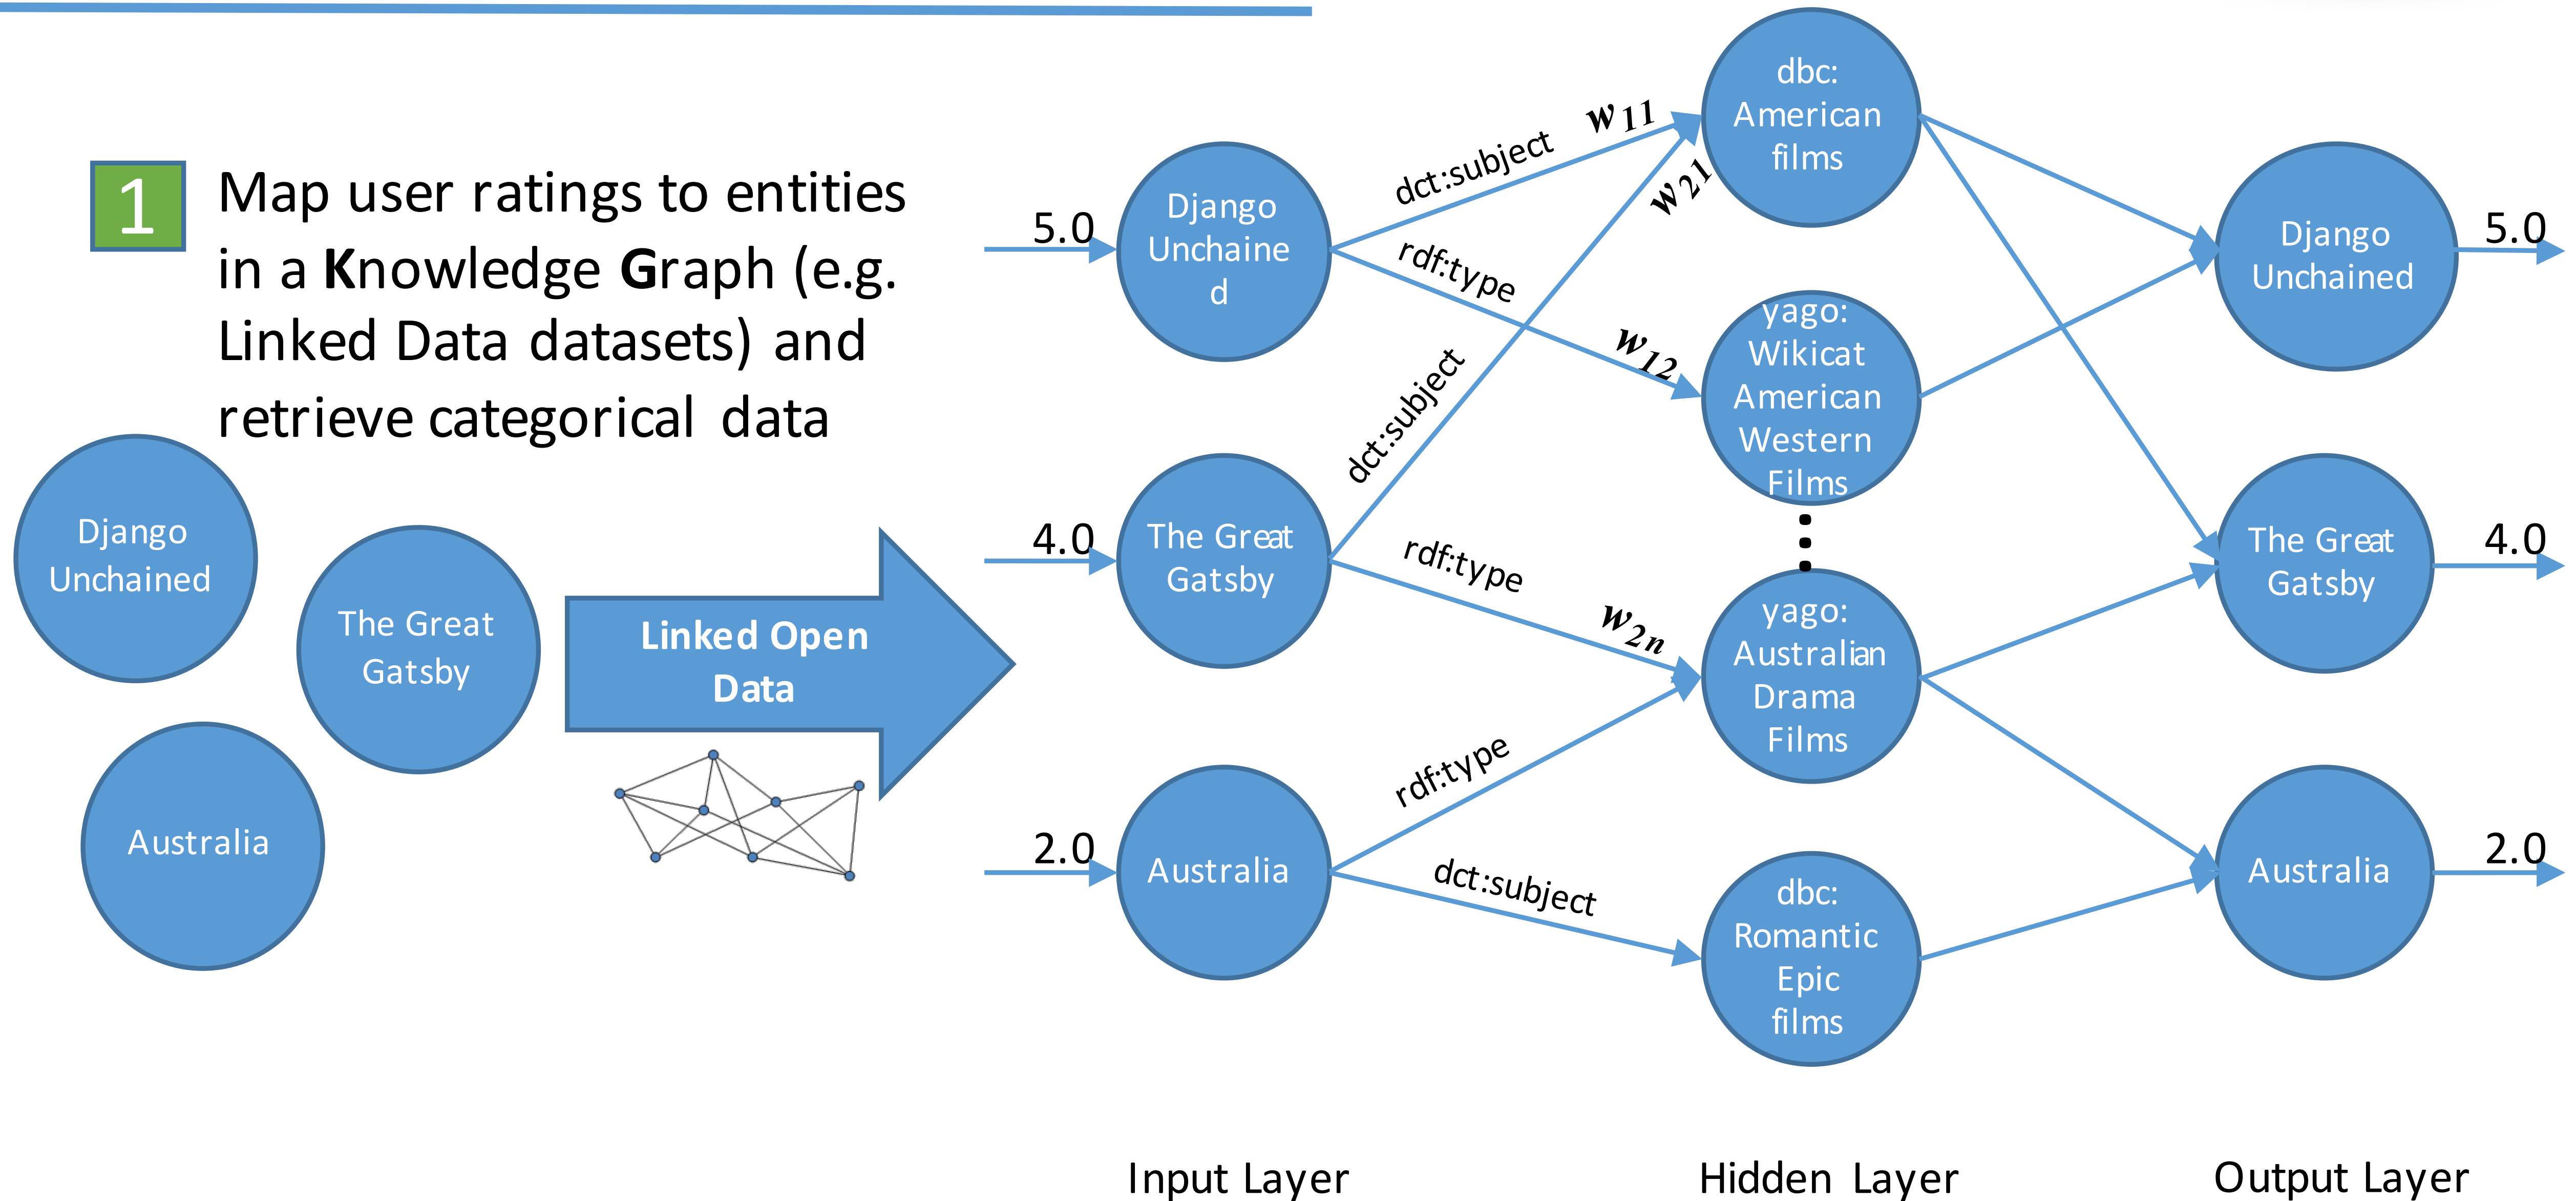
1 Map user ratings to entities in a **K**nowledge **G**raph (e.g. Linked Data datasets) and retrieve categorical data

Django Unchained

The Great Gatsby

Australia

Linked Open Data

5.0

Django Unchained

4.0

The Great Gatsby

2.0

Australia

dct:subject

$w_{11}$

$w_{21}$

rdf:type

$w_{12}$

dct:subject

rdf:type

$w_{2n}$

rdf:type

dct:subject

dbc: American films

yago: Wikicat American Western Films

yago: Australian Drama Films

dbc: Romantic Epic films

Django Unchained

5.0

The Great Gatsby

4.0

Australia

2.0

Input Layer

Hidden Layer

Output Layer